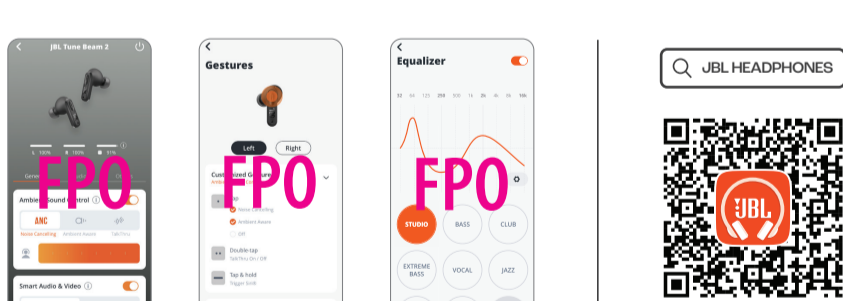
JBL Tune Beam 2

L 100% R 100% 51%

FPO

Ambient Sound Control

ANC

Noise Cancelling Ambient Aware TalkThru

Smart Audio & Video

Gestures

Left Right

Customized Gestures

FPO

Tap

Noise Cancelling

Ambient Aware

Off

Double tap

TalkThru On/ Off

Tap & hold

Equalizer

32 64 125 250 500 1k 2k 4k 8k 16k

FPO

STUDIO BASS CLUB

EXTREME BASS VOCAL JAZZ

JBL HEADPHONES

JBL